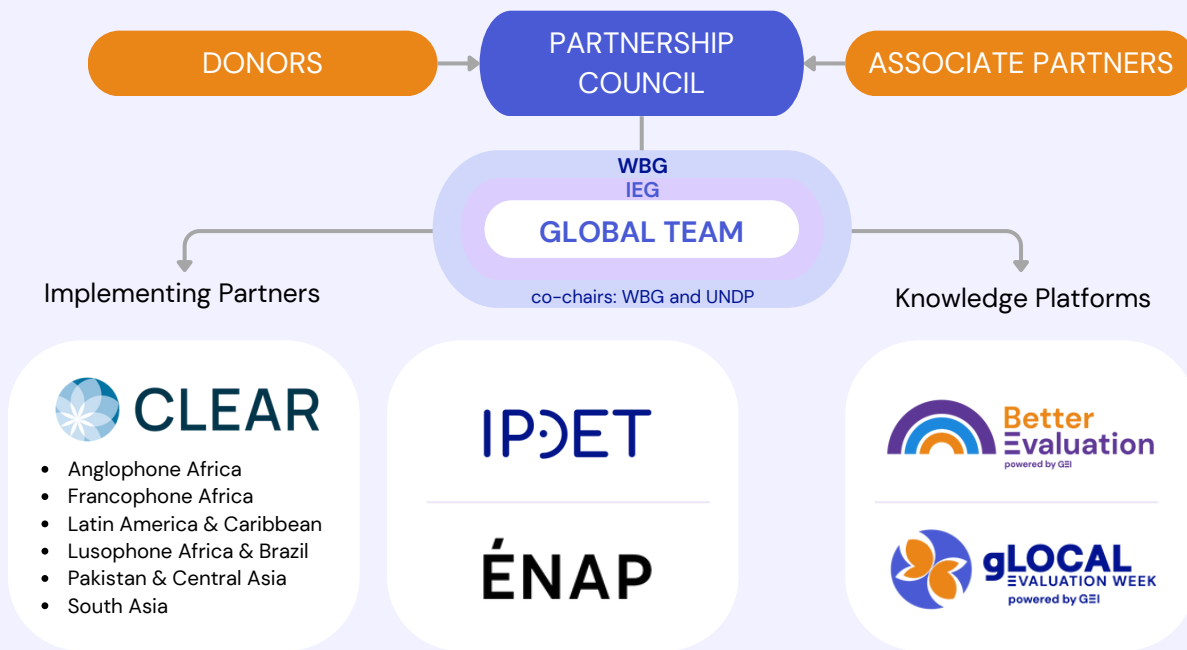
DONORS

PARTNERSHIP COUNCIL

ASSOCIATE PARTNERS

WBG

IEG

GLOBAL TEAM

co-chairs: WBG and UNDP

Implementing Partners

Knowledge Platforms

CLEAR

- Anglophone Africa
- Francophone Africa
- Latin America & Caribbean
- Lusophone Africa & Brazil
- Pakistan & Central Asia
- South Asia

IPDET

ÉNAP

Better Evaluation
powered by GEI

gLOCAL EVALUATION WEEK
powered by GEI